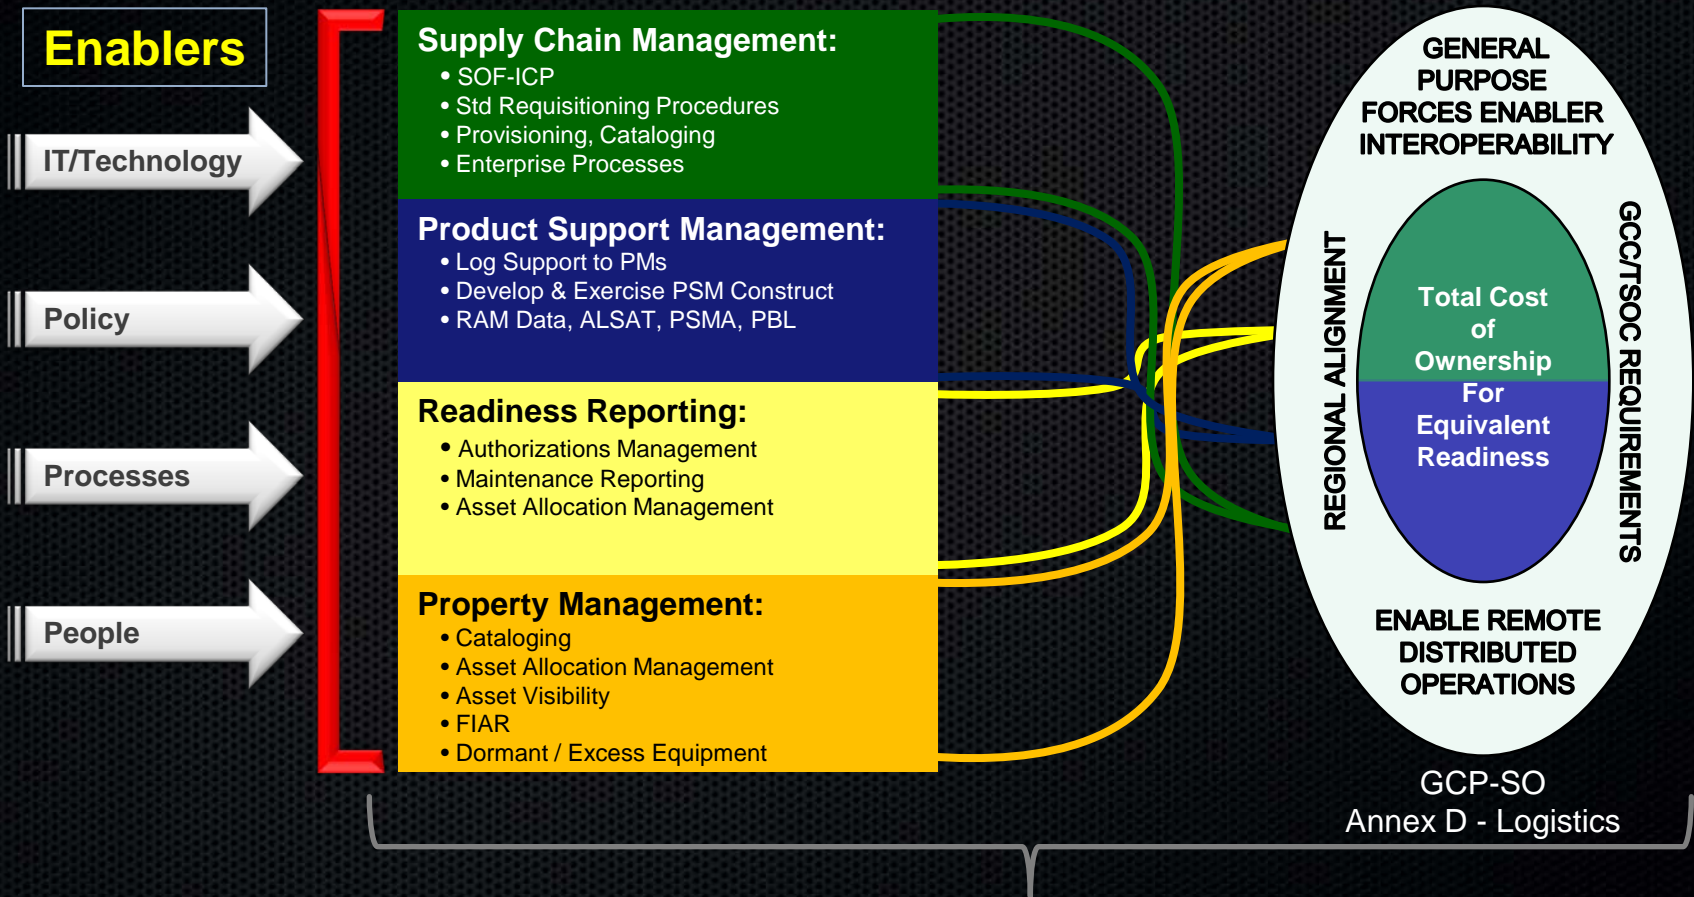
Enablers

IT/Technology

Policy

Processes

People

Supply Chain Management:
• SOF-ICP
• Std Requisitioning Procedures
• Provisioning, Cataloging
• Enterprise Processes

Product Support Management:
• Log Support to PMs
• Develop & Exercise PSM Construct
• RAM Data, ALSAT, PSMA, PBL

Readiness Reporting:
• Authorizations Management
• Maintenance Reporting
• Asset Allocation Management

Property Management:
• Cataloging
• Asset Allocation Management
• Asset Visibility
• FIAR
• Dormant / Excess Equipment

GENERAL PURPOSE FORCES ENABLER INTEROPERABILITY

REGIONAL ALIGNMENT

GCC/TSOC REQUIREMENTS

Total Cost of Ownership For Equivalent Readiness

ENABLE REMOTE DISTRIBUTED OPERATIONS

GCP-SO
Annex D - Logistics